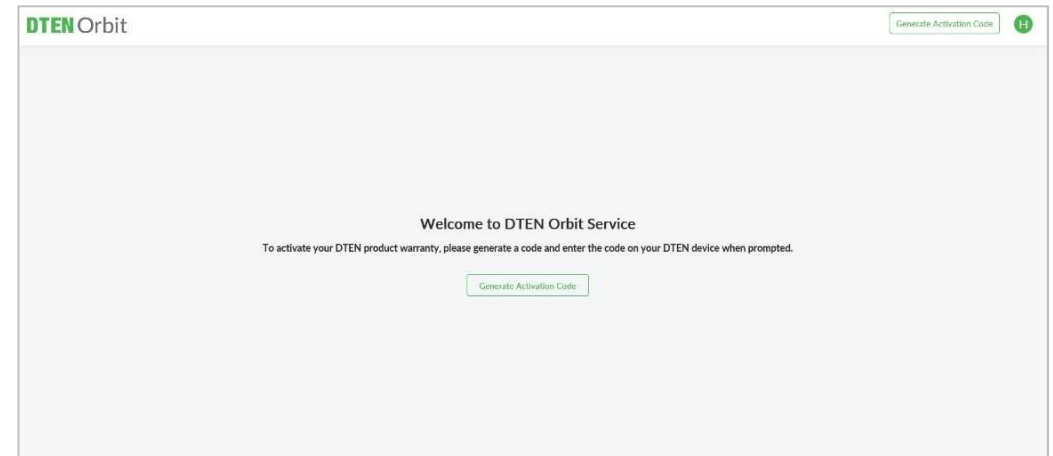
DTEN Orbit

Generate Activation Code

H

Welcome to DTEN Orbit Service

To activate your DTEN product warranty, please generate a code and enter the code on your DTEN device when prompted.

Generate Activation Code